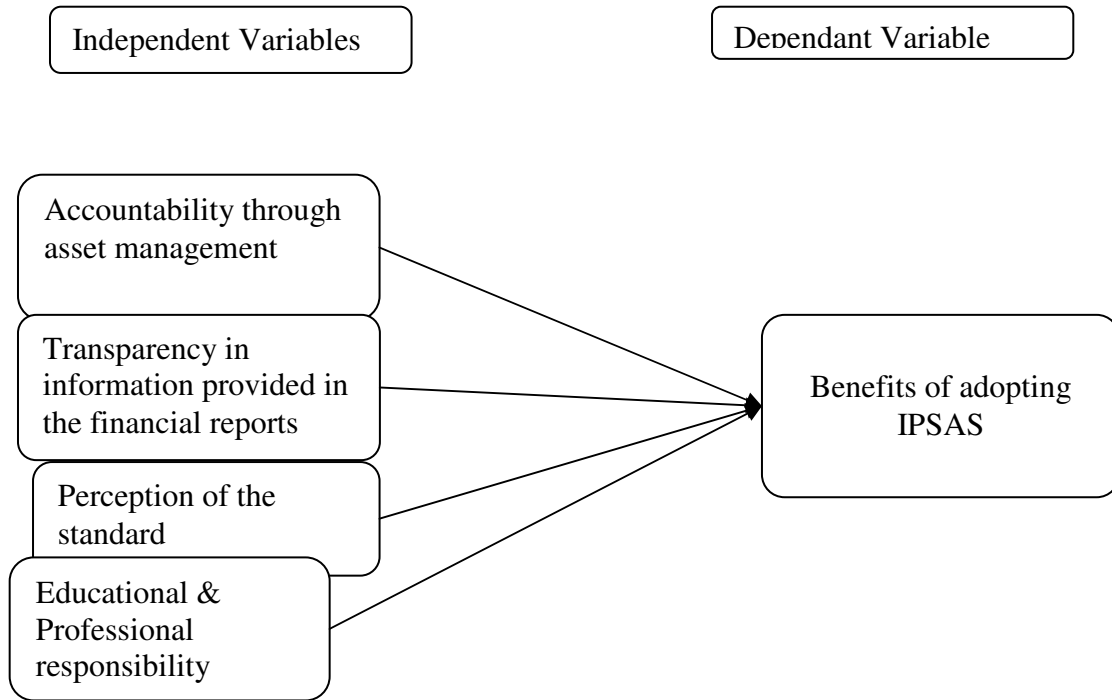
Independent Variables

Dependant Variable

Accountability through asset management

Transparency in information provided in the financial reports

Perception of the standard

Educational & Professional responsibility

Benefits of adopting IPSAS